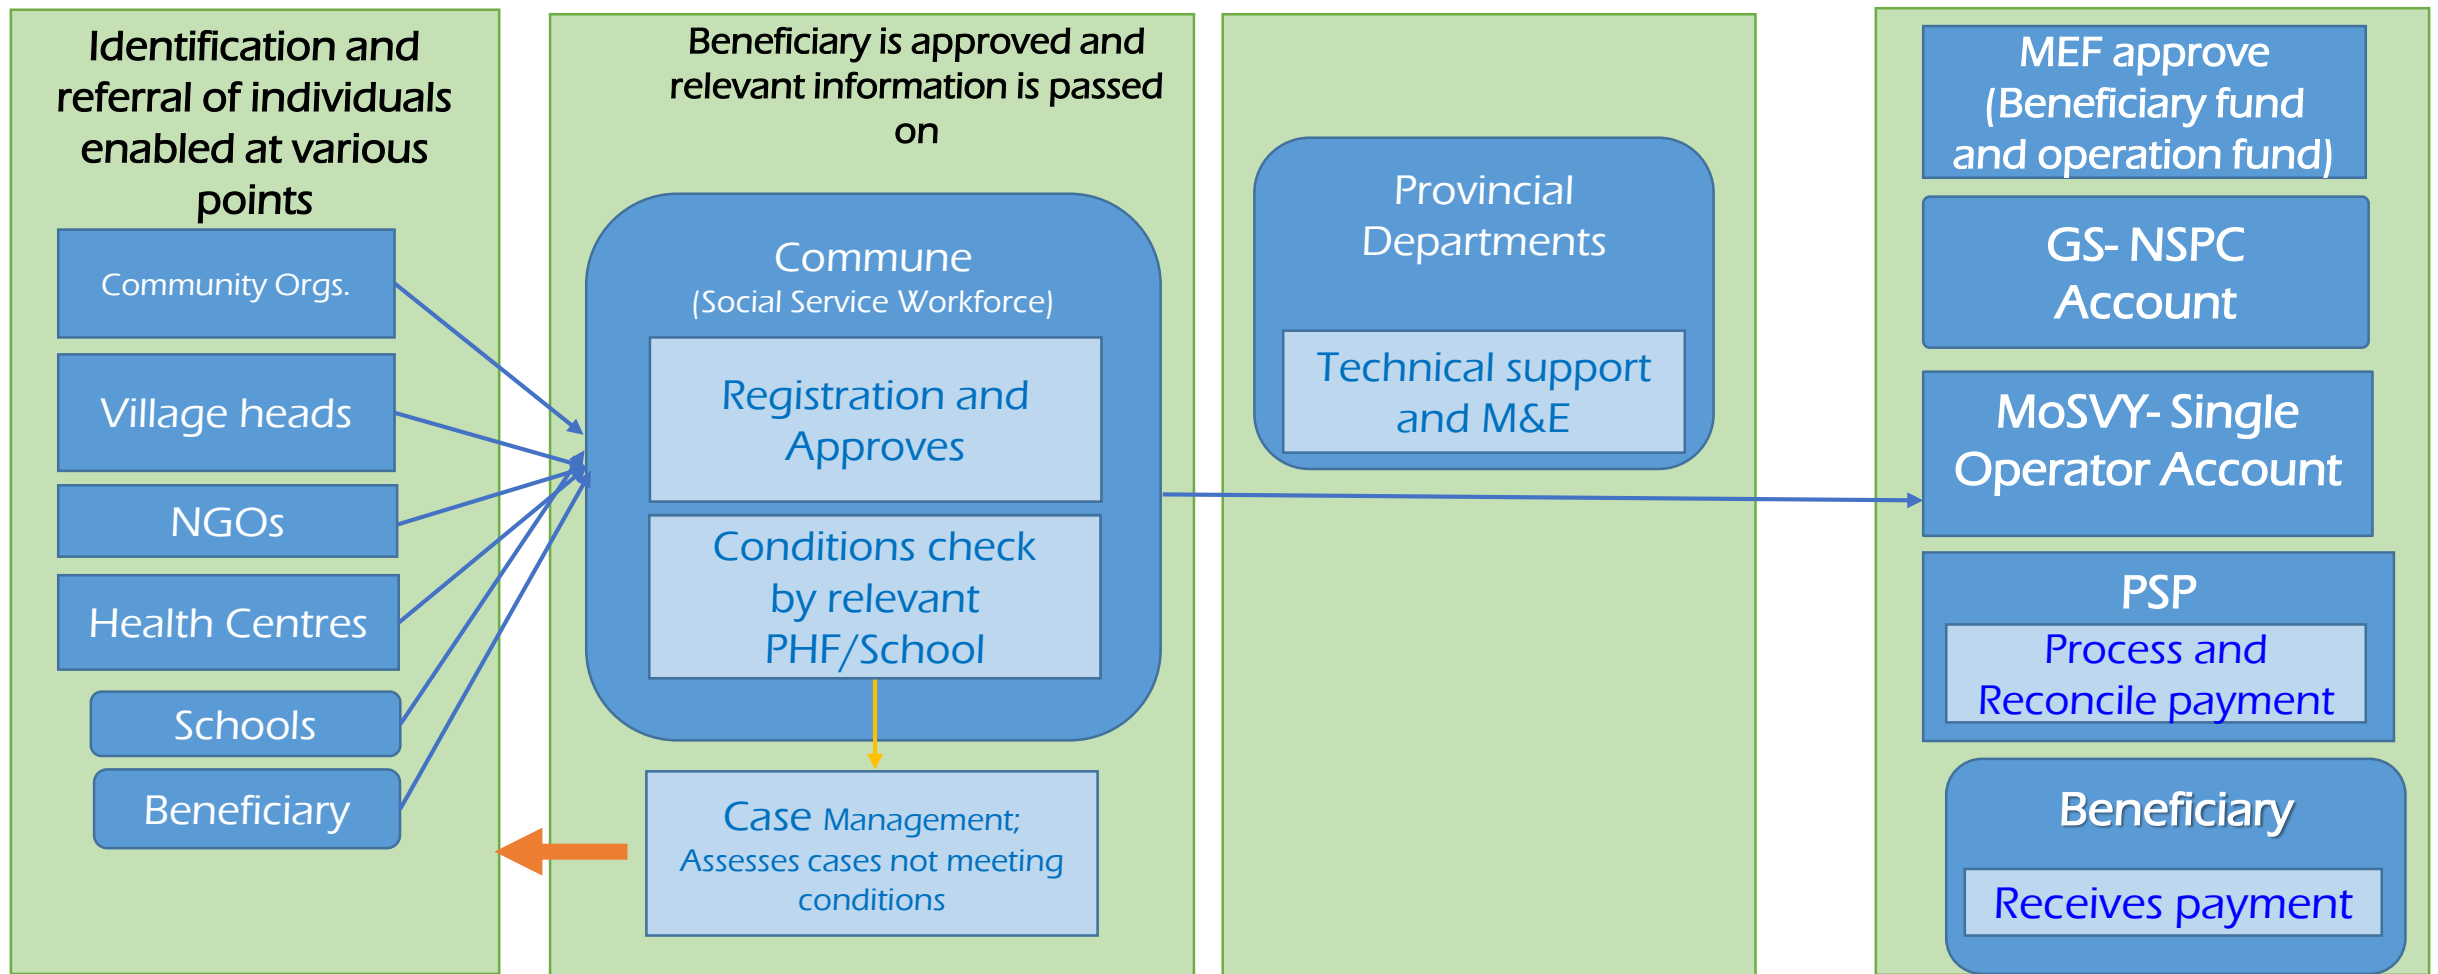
Identification and referral of individuals enabled at various points

Community Orgs.

Village heads

NGOs

Health Centres

Schools

Beneficiary

Beneficiary is approved and relevant information is passed on

Commune
(Social Service Workforce)

Registration and Approves

Conditions check by relevant PHF/School

Case Management; Assesses cases not meeting conditions

Provincial Departments

Technical support and M&E

MEF approve (Beneficiary fund and operation fund)

GS- NSPC Account

MoSVY- Single Operator Account

PSP

Process and Reconcile payment

Beneficiary

Receives payment